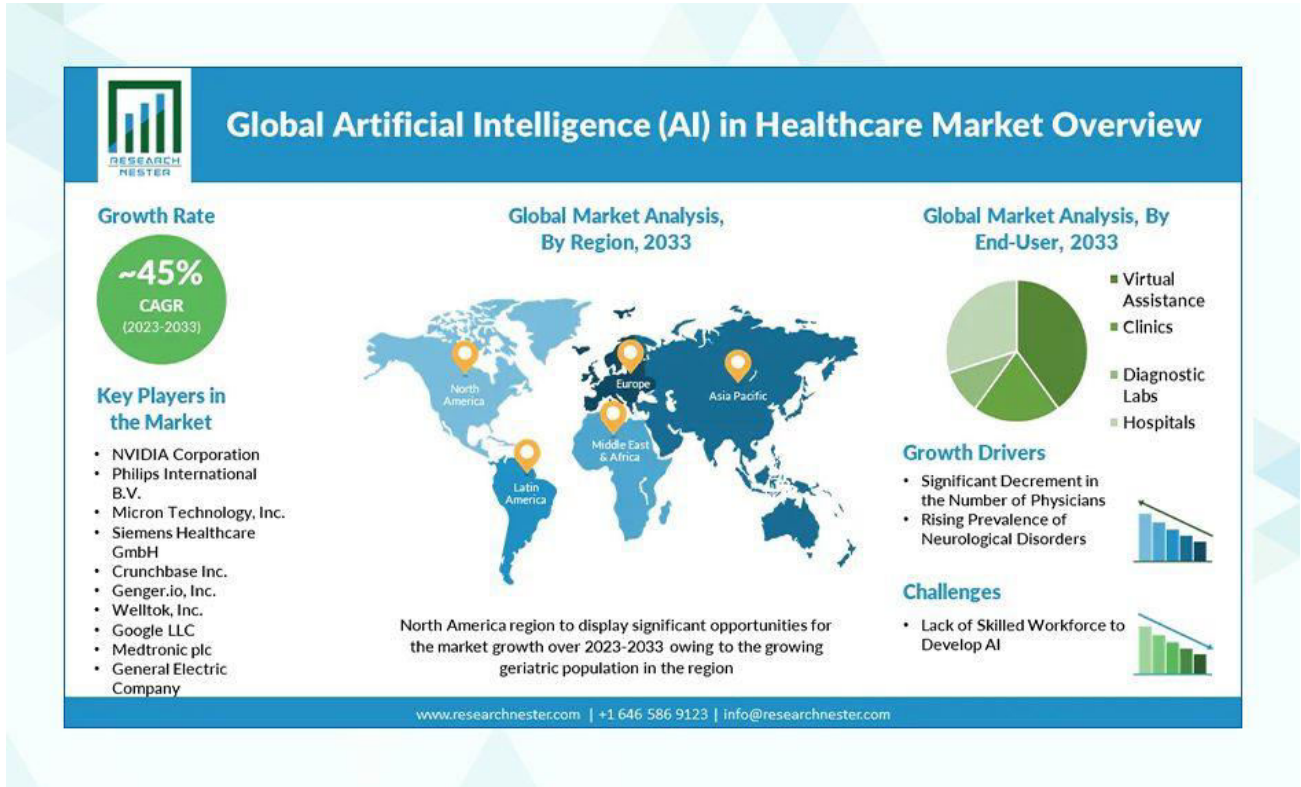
RESEARCH NESTER

Global Artificial Intelligence (AI) in Healthcare Market Overview

Growth Rate

~45%
CAGR
(2023-2033)

Key Players in the Market

- NVIDIA Corporation
- Philips International B.V.
- Micron Technology, Inc.
- Siemens Healthcare GmbH
- Crunchbase Inc.
- Genger.io, Inc.
- Welltok, Inc.
- Google LLC
- Medtronic plc
- General Electric Company

Global Market Analysis, By Region, 2033

North America
Europe
Asia Pacific
Middle East & Africa
Latin America

North America region to display significant opportunities for the market growth over 2023-2033 owing to the growing geriatric population in the region

Global Market Analysis, By End-User, 2033

Virtual Assistance
Clinics
Diagnostic Labs
Hospitals

Growth Drivers

- Significant Decrement in the Number of Physicians
- Rising Prevalence of Neurological Disorders

Challenges

- Lack of Skilled Workforce to Develop AI

www.researchnester.com | +1 646 586 9123 | info@researchnester.com